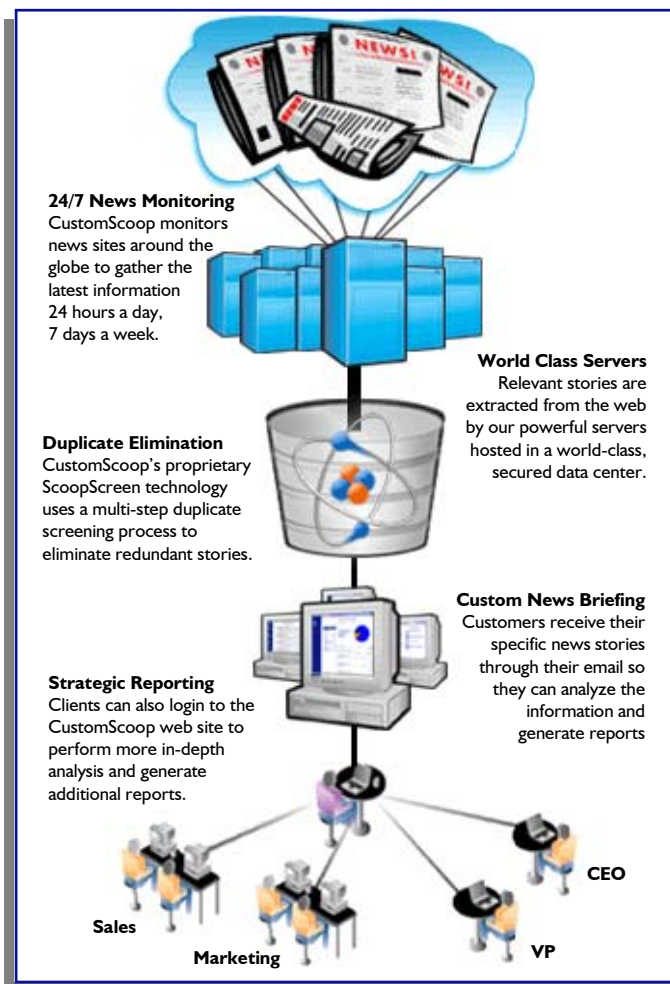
NEWS!

NEWS!

NEWS!

24/7 News Monitoring
CustomScoop monitors news sites around the globe to gather the latest information 24 hours a day, 7 days a week.

World Class Servers
Relevant stories are extracted from the web by our powerful servers hosted in a world-class, secured data center.

Duplicate Elimination
CustomScoop's proprietary ScoopScreen technology uses a multi-step duplicate screening process to eliminate redundant stories.

Custom News Briefing
Customers receive their specific news stories through their email so they can analyze the information and generate reports

Strategic Reporting
Clients can also login to the CustomScoop web site to perform more in-depth analysis and generate additional reports.

CEO

Sales

VP

Marketing